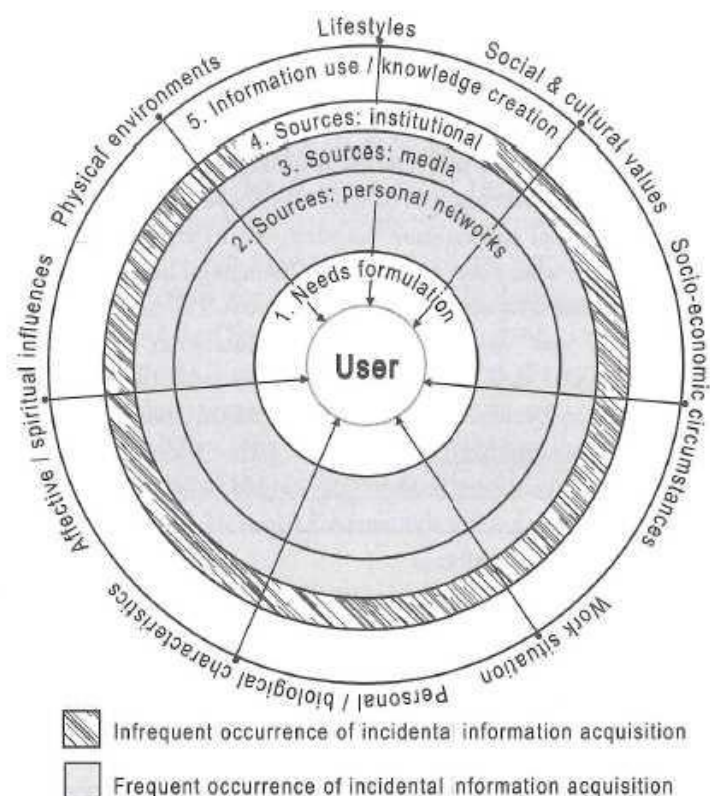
Lifestyles

Social & cultural values

Socio-economic circumstances

Work situation

Personal / biological characteristics

Affective / spiritual influences

Physical environments

5. Information use / knowledge creation

4. Sources: institutional

3. Sources: media

2. Sources: personal networks

1. Needs formulation

User

Infrequent occurrence of incidenta information acquisition

Frequent occurrence of incidental nformation acquisition